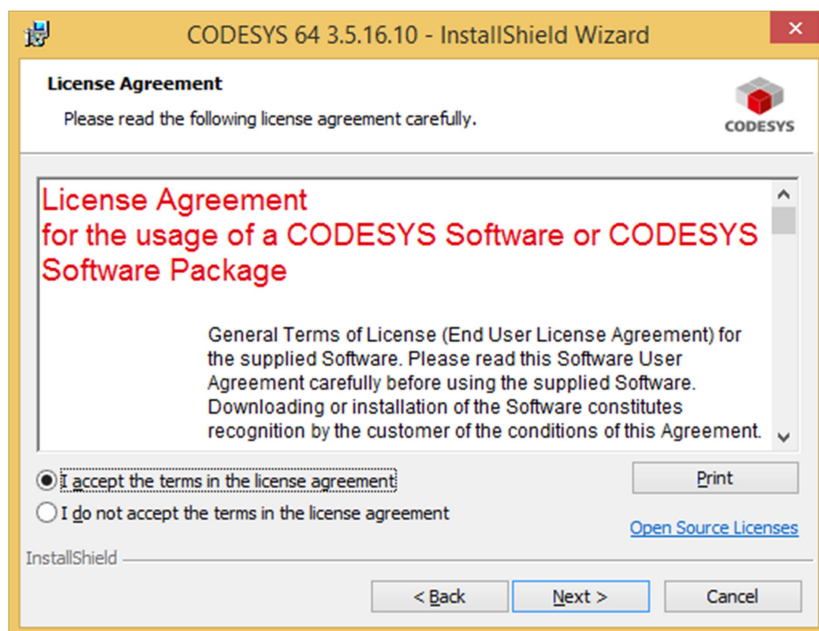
CODESYS 64 3.5.16.10 - InstallShield Wizard

License Agreement

Please read the following license agreement carefully.

CODESYS

License Agreement
for the usage of a CODESYS Software or CODESYS Software Package

General Terms of License (End User License Agreement) for the supplied Software. Please read this Software User Agreement carefully before using the supplied Software. Downloading or installation of the Software constitutes recognition by the customer of the conditions of this Agreement.

I accept the terms in the license agreement

I do not accept the terms in the license agreement

Print

Open Source Licenses

InstallShield

< Back

Next >

Cancel